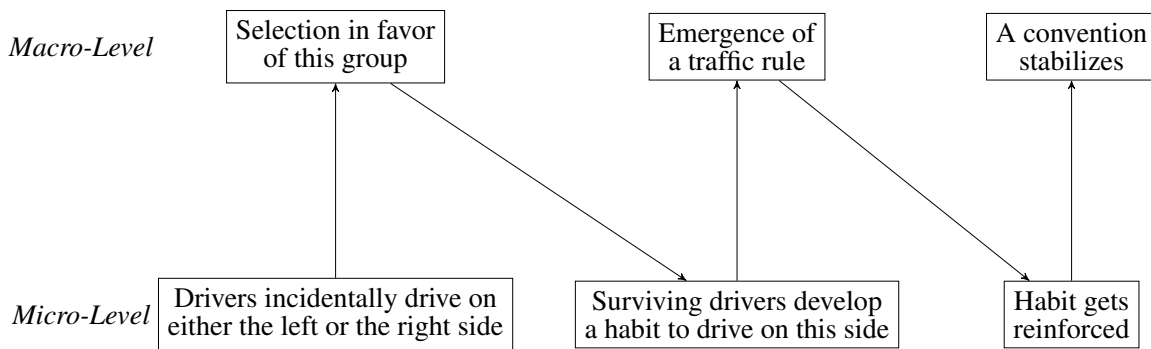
Macro-Level

Selection in favor of this group

Emergence of a traffic rule

A convention stabilizes

Micro-Level

Drivers incidentally drive on either the left or the right side

Surviving drivers develop a habit to drive on this side

Habit gets reinforced